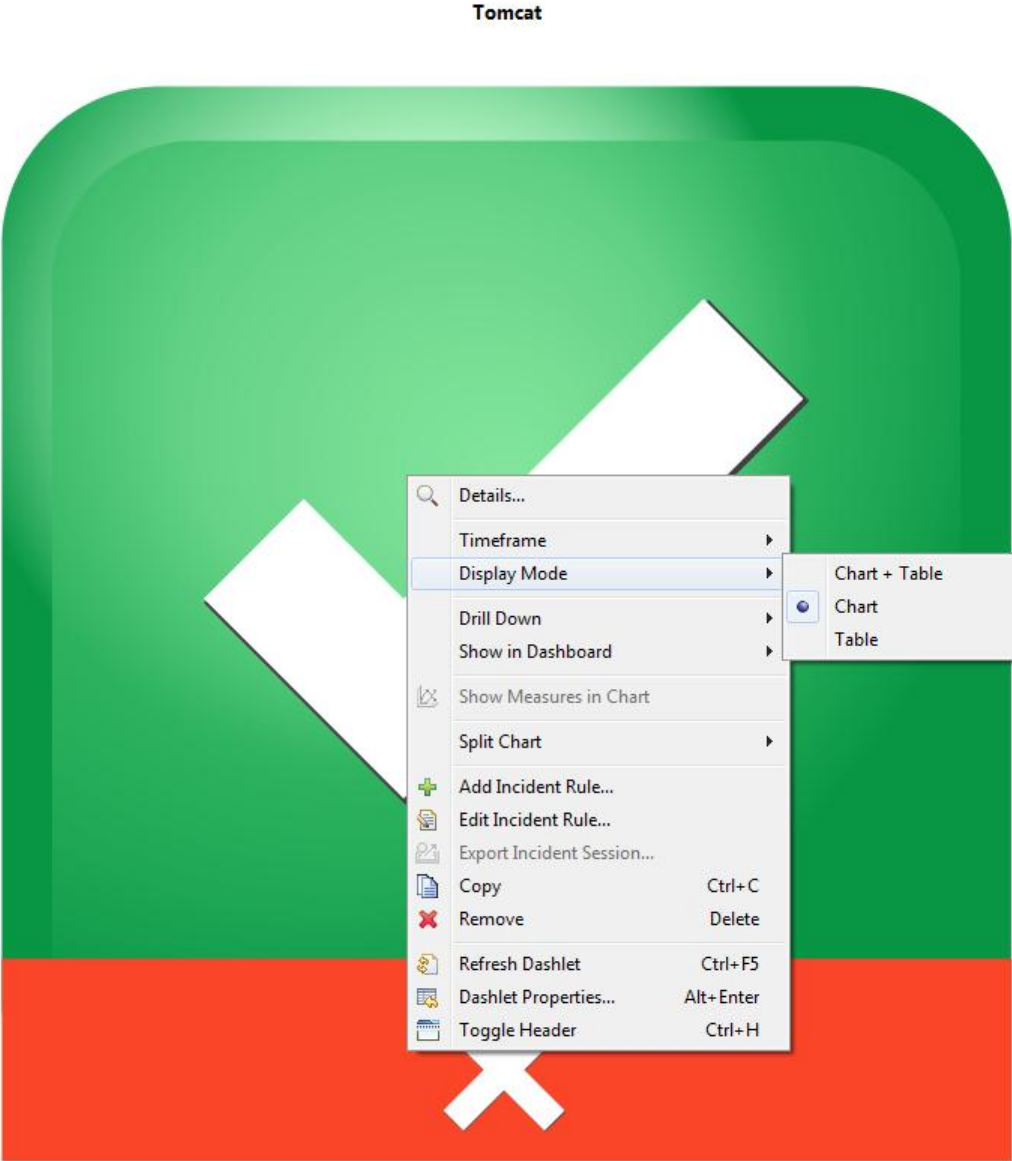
Tomcat

Details...
Timeframe
Display Mode
Drill Down
Show in Dashboard
Show Measures in Chart
Split Chart
Add Incident Rule...
Edit Incident Rule...
Export Incident Session...
Copy Ctrl+C
Remove Delete
Refresh Dashlet Ctrl+F5
Dashlet Properties... Alt+Enter
Toggle Header Ctrl+H

Chart + Table
Chart
Table